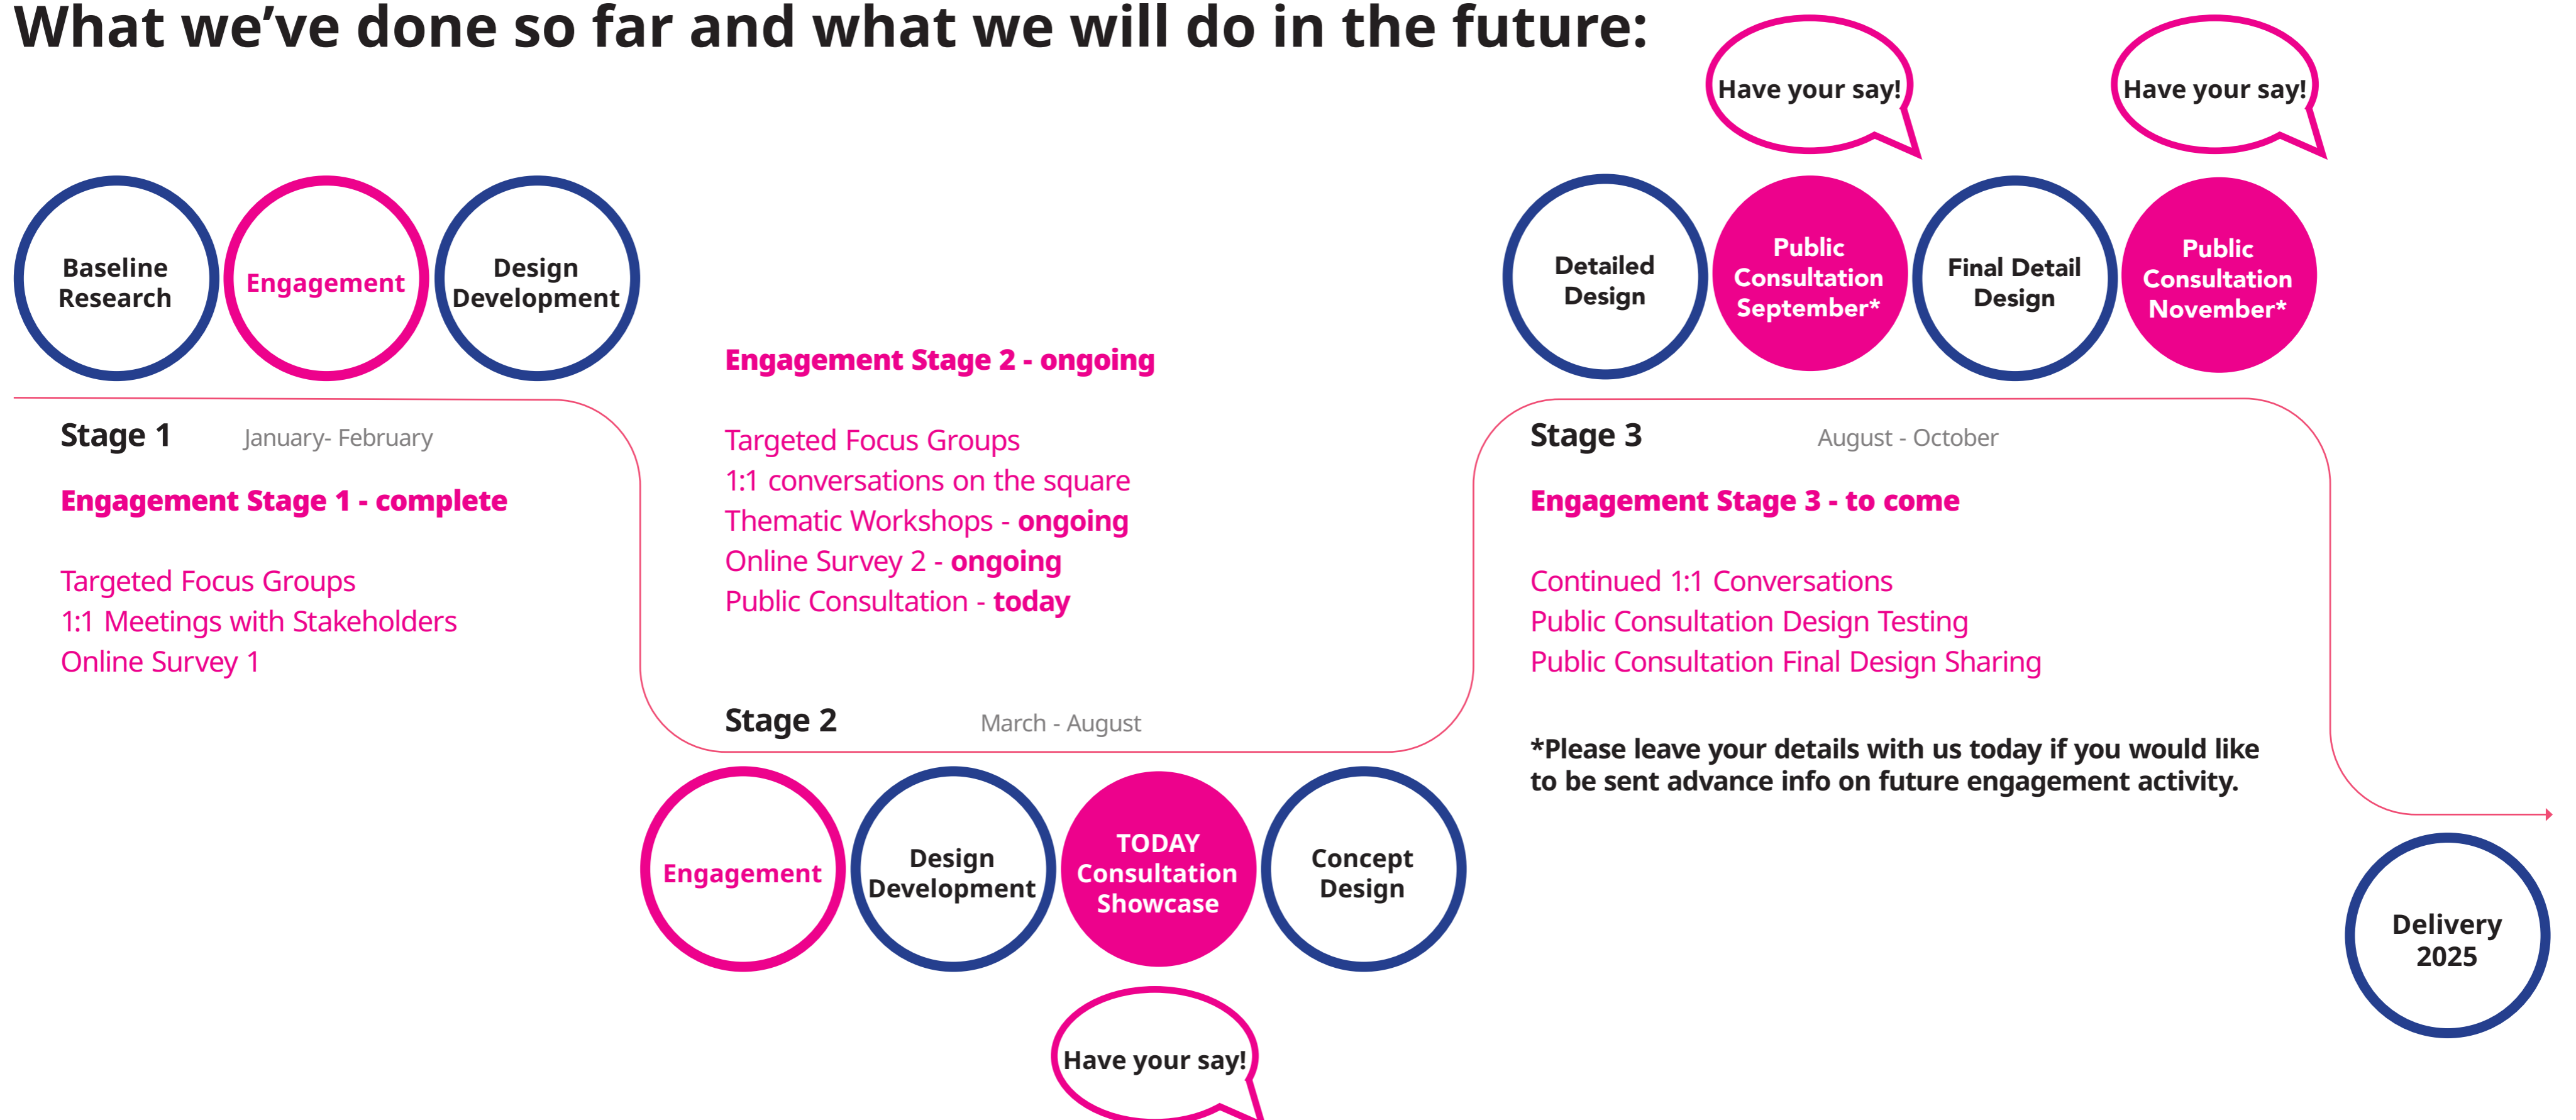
What we've done so far and what we will do in the future:

Have your say!

Have your say!

Baseline Research

Engagement

Design Development

Detailed Design

Public Consultation September*

Final Detail Design

Public Consultation November*

Stage 1 January- February

Engagement Stage 1 - complete

Targeted Focus Groups
1:1 Meetings with Stakeholders
Online Survey 1

Engagement Stage 2 - ongoing

Targeted Focus Groups
1:1 conversations on the square
Thematic Workshops - ongoing
Online Survey 2 - ongoing
Public Consultation - today

Stage 2 March - August

Engagement

Design Development

TODAY Consultation Showcase

Concept Design

Have your say!

Stage 3 August - October

Engagement Stage 3 - to come

Continued 1:1 Conversations
Public Consultation Design Testing
Public Consultation Final Design Sharing

*Please leave your details with us today if you would like to be sent advance info on future engagement activity.

Delivery 2025